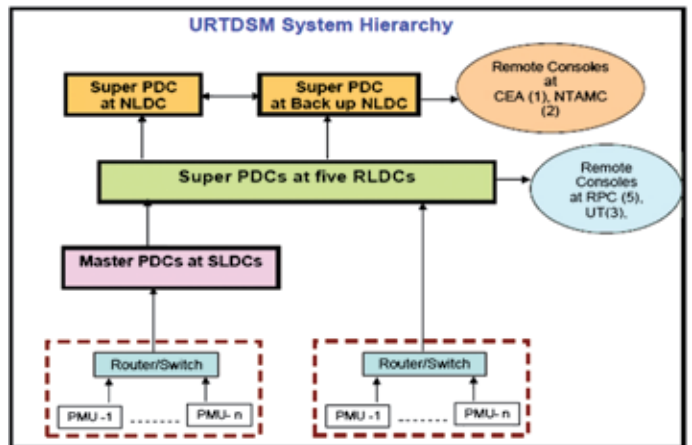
URTDSM System Hierarchy

Super PDC at NLDC

Super PDC at Back up NLDC

Remote Consoles at CEA (1), NTAMC (2)

Super PDCs at five RLDCs

Remote Consoles at RPC (5), UT(3).

Master PDCs at SLDCs

Router/Switch

PMU -1 ........ PMU- n

Router/Switch

PMU -1 ........ PMU- n